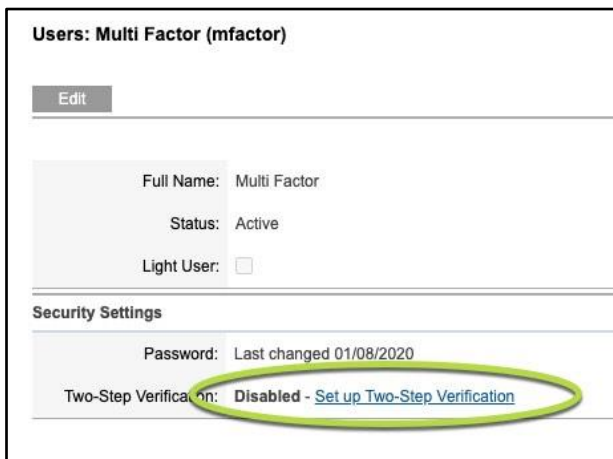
Users: Multi Factor (mfactor)

Edit

Full Name: Multi Factor

Status: Active

Light User:

Security Settings

Password: Last changed 01/08/2020

Two-Step Verifica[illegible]n: Disabled - Set up Two-Step Verification